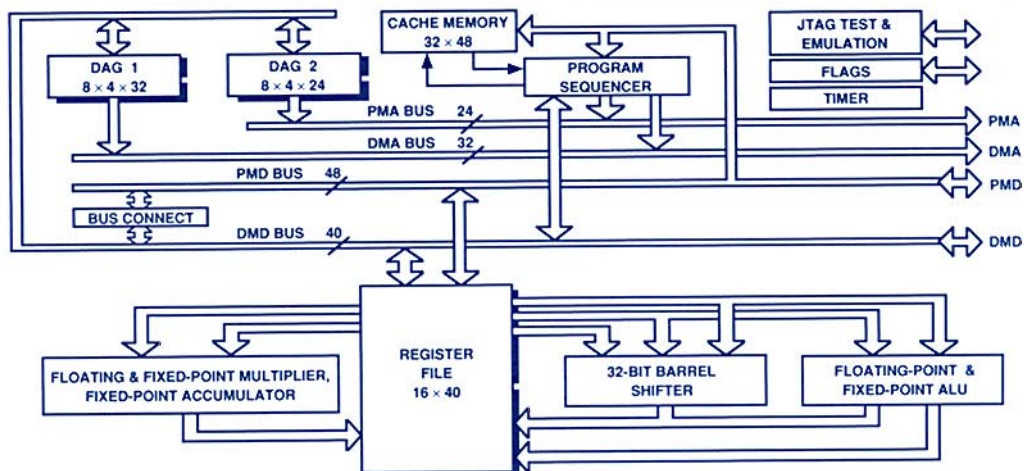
CACHE MEMORY
$32 \times 48$

JTAG TEST &
EMULATION

FLAGS

TIMER

DAG 1
$8 \times 4 \times 32$

DAG 2
$8 \times 4 \times 24$

PROGRAM
SEQUENCER

PMA BUS 24

DMA BUS 32

PMD BUS 48

BUS CONNECT

DMD BUS 40

PMA

DMA

PMD

DMD

REGISTER
FILE
$16 \times 40$

FLOATING & FIXED-POINT MULTIPLIER,
FIXED-POINT ACCUMULATOR

32-BIT BARREL
SHIFTER

FLOATING-POINT &
FIXED-POINT ALU